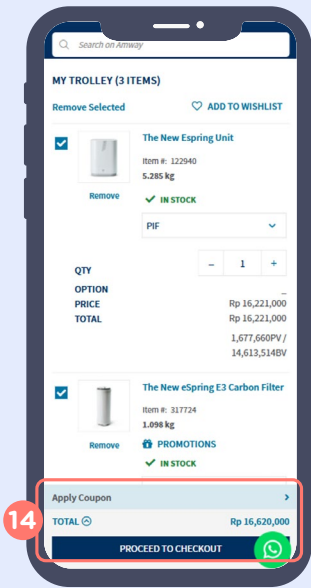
Search on Amway

MY TROLLEY (3 ITEMS)

Remove Selected

ADD TO WISHLIST

The New eSpring Unit

Item #: 122940

5.285 kg

Remove

IN STOCK

PIF

QTY

–

1

+

OPTION

–

PRICE

Rp 16,221,000

TOTAL

Rp 16,221,000

1,677,660PV / 14,613,514BV

The New eSpring E3 Carbon Filter

Item #: 317724

1.098 kg

Remove

PROMOTIONS

IN STOCK

Apply Coupon

14

TOTAL

Rp 16,620,000

PROCEED TO CHECKOUT